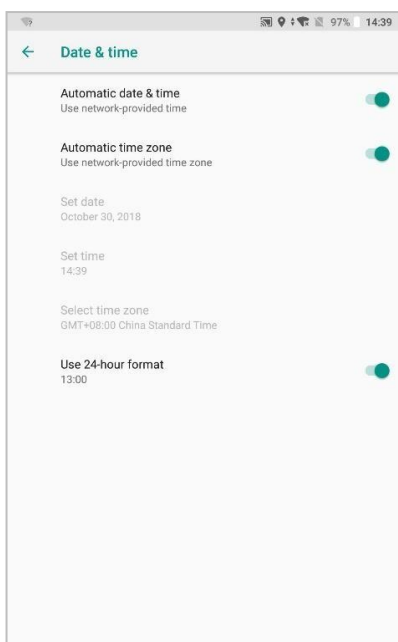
97% 14:39

←

Date & time

Automatic date & time
Use network-provided time

Automatic time zone
Use network-provided time zone

Set date
October 30, 2018

Set time
14:39

Select time zone
GMT+08:00 China Standard Time

Use 24-hour format
13:00